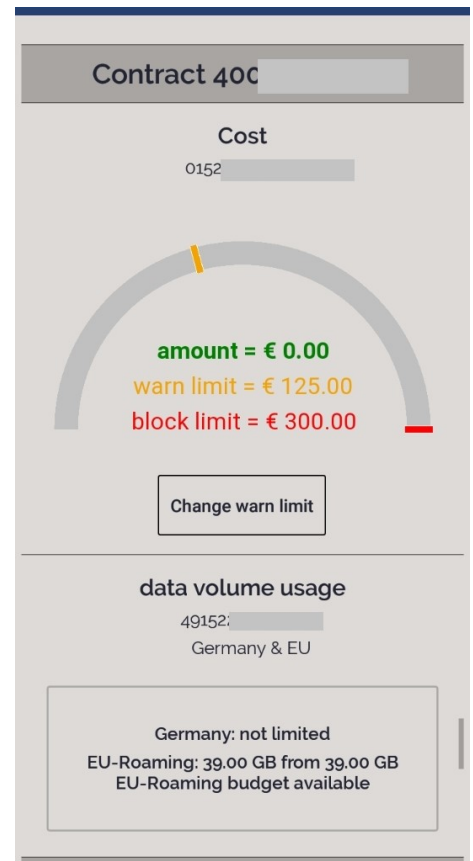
Contract 400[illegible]

Cost

0152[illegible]

amount = € 0.00
warn limit = € 125.00
block limit = € 300.00

Change warn limit

data volume usage

49152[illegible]

Germany & EU

Germany: not limited
EU-Roaming: 39.00 GB from 39.00 GB
EU-Roaming budget available